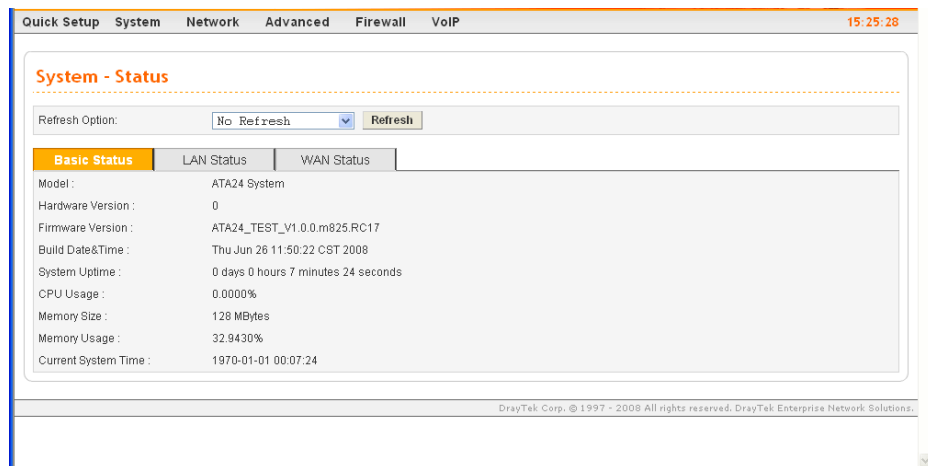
Quick Setup System Network Advanced Firewall VoIP 15:25:28

System - Status

Refresh Option: No Refresh Refresh

Basic Status LAN Status WAN Status

| | |
|---|---|
| Model : | ATA24 System |
| Hardware Version : | 0 |
| Firmware Version : | ATA24_TEST_V1.0.0.m825.RC17 |
| Build Date&Time : | Thu Jun 26 11:50:22 CST 2008 |
| System Uptime : | 0 days 0 hours 7 minutes 24 seconds |
| CPU Usage : | 0.0000% |
| Memory Size : | 128 MBytes |
| Memory Usage : | 32.9430% |
| Current System Time : | 1970-01-01 00:07:24 |

DrayTek Corp. © 1997 - 2008 All rights reserved. DrayTek Enterprise Network Solutions.